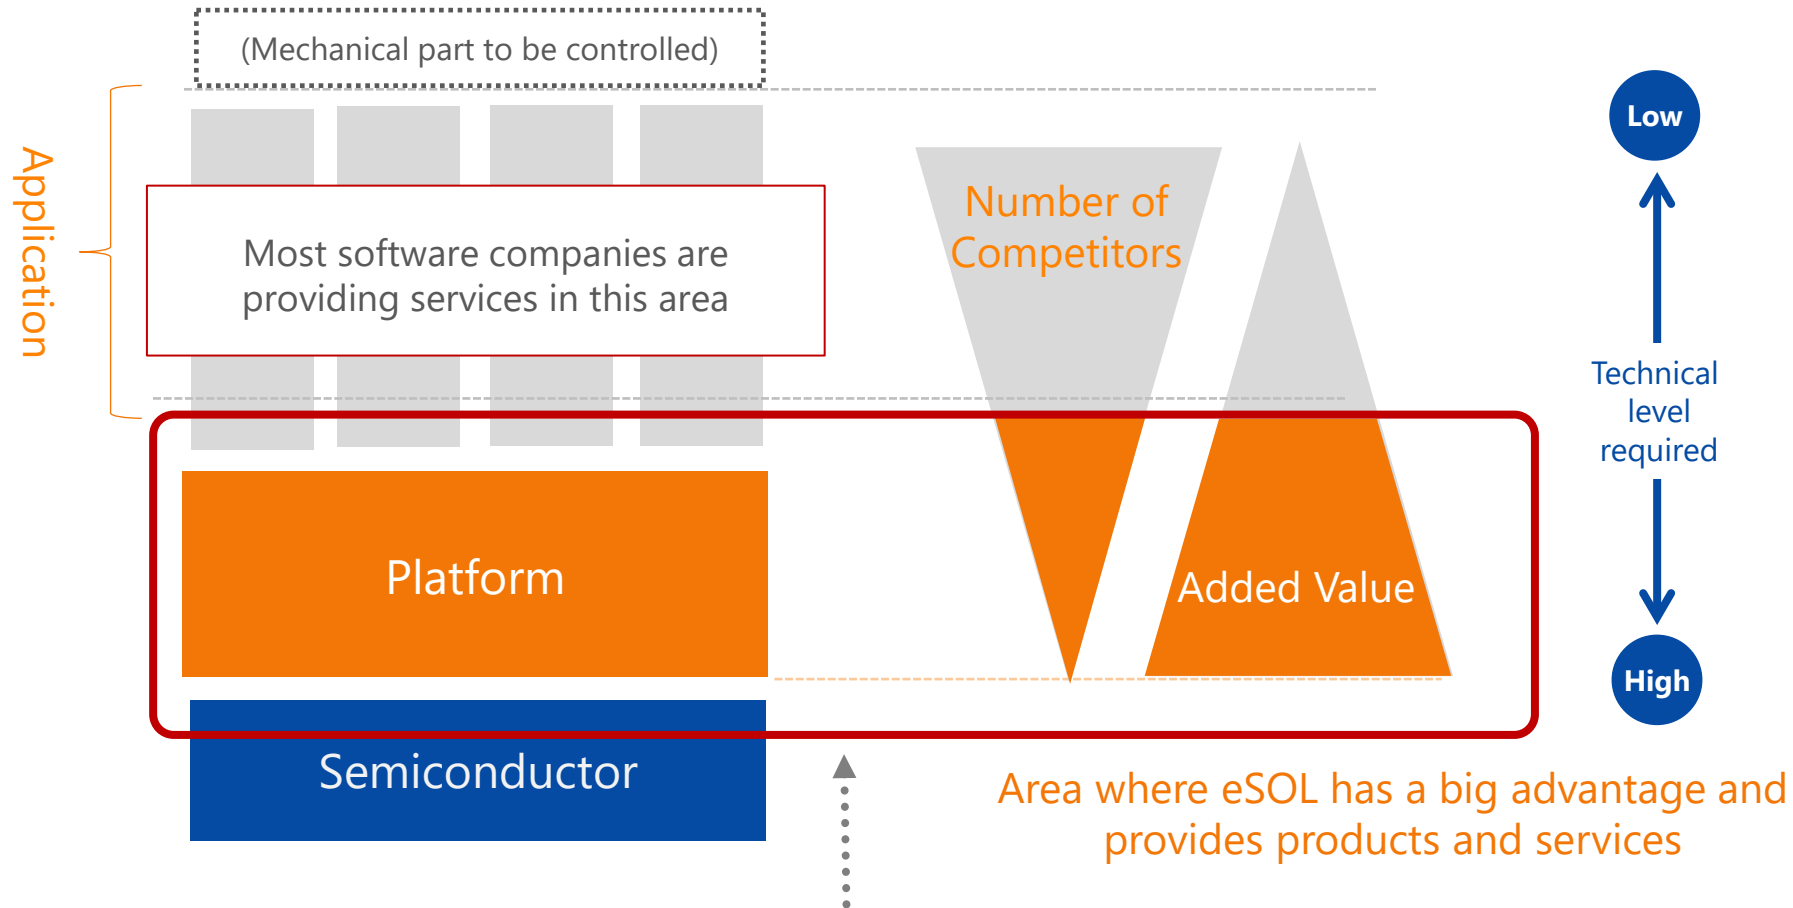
(Mechanical part to be controlled)

Application

Most software companies are providing services in this area

Number of Competitors

Low

Technical level required

High

Platform

Added Value

Semiconductor

Area where eSOL has a big advantage and provides products and services